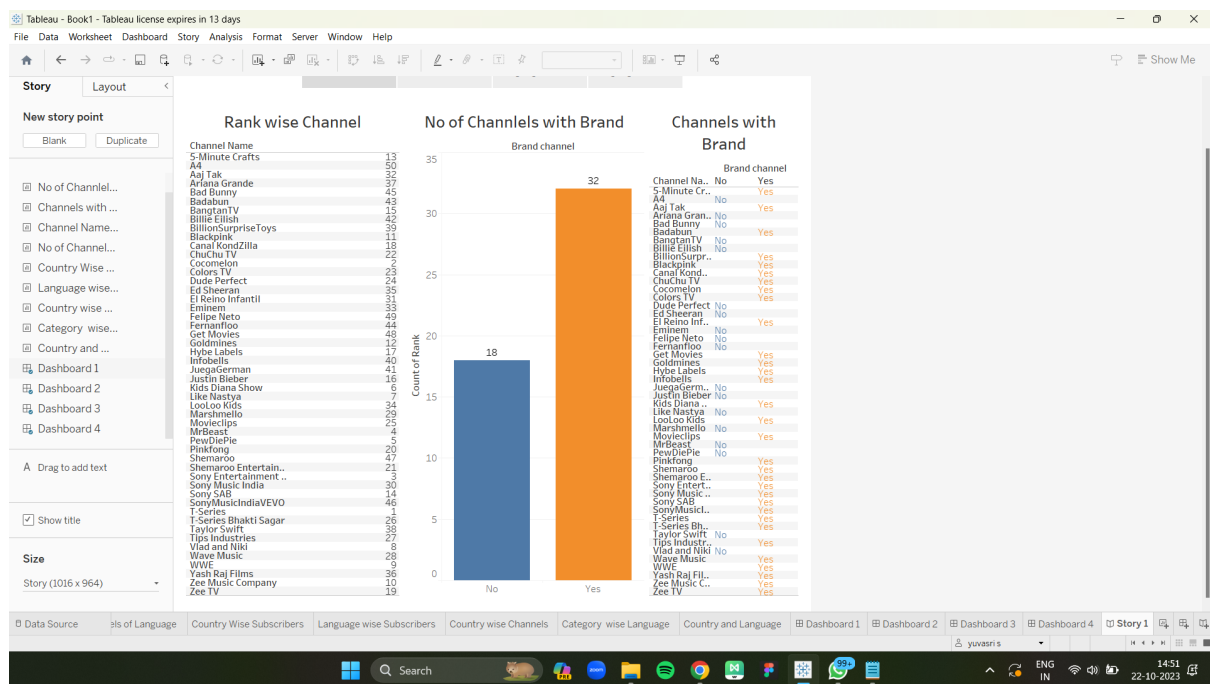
Tableau - Book1 - Tableau license expires in 13 days

File Data Worksheet Dashboard Story Analysis Format Server Window Help

Show Me

Story Layout

New story point

Blank Duplicate

No of Channlel...
Channels with ...
Channel Name...
No of Channel...
Country Wise ...
Language wise...
Country wise ...
Category wise...
Country and ...
Dashboard 1
Dashboard 2
Dashboard 3
Dashboard 4

Drag to add text

Show title

Size

Story (1016 x 964)

Rank wise Channel

| Channel Name | |
|---|---|
| 5-Minute Crafts | 13 |
| A4 | 50 |
| Aaj Tak | 32 |
| Ariana Grande | 37 |
| Bad Bunny | 45 |
| Badabun | 43 |
| BangtanTV | 15 |
| Billie Eilish | 42 |
| BillionSurpriseToys | 39 |
| Blackpink | 11 |
| Canal KondZilla | 18 |
| ChuChu TV | 22 |
| Cocomelon | 2 |
| Colors TV | 23 |
| Dude Perfect | 24 |
| Ed Sheeran | 35 |
| El Reino Infantil | 31 |
| Eminem | 33 |
| Felipe Neto | 49 |
| Fernanfloo | 44 |
| Get Movies | 48 |
| Goldmines | 12 |
| Hybe Labels | 17 |
| Infobells | 40 |
| JuegaGerman | 41 |
| Justin Bieber | 16 |
| Kids Diana Show | 6 |
| Like Nastya | 7 |
| LooLoo Kids | 34 |
| Marshmello | 29 |
| Movieclips | 25 |
| MrBeast | 4 |
| PewDiePie | 5 |
| Pinkfong | 20 |
| Shemaroo | 47 |
| Shemaroo Entertain.. | 21 |
| Sony Entertainment .. | 3 |
| Sony Music India | 30 |
| Sony SAB | 14 |
| SonyMusicIndiaVEVO | 46 |
| T-Series | 1 |
| T-Series Bhakti Sagar | 26 |
| Taylor Swift | 38 |
| Tips Industries | 27 |
| Vlad and Niki | 8 |
| Wave Music | 28 |
| WWE | 9 |
| Yash Raj Films | 36 |
| Zee Music Company | 10 |
| Zee TV | 19 |

No of Channlels with Brand

Brand channel

35 30 25 20 15 10 5 0

Count of Rank

18 32

No Yes

Channels with Brand

Brand channel

| Channel Na.. | No | Yes |
|---|---|---|
| 5-Minute Cr.. | | Yes |
| A4 | No | |
| Aaj Tak | | Yes |
| Ariana Gran.. | No | |
| Bad Bunny | No | |
| Badabun | | Yes |
| BangtanTV | No | |
| Billie Eilish | No | |
| BillionSurpr.. | | Yes |
| Blackpink | | Yes |
| Canal Kond.. | | Yes |
| ChuChu TV | | Yes |
| Cocomelon | | Yes |
| Colors TV | | Yes |
| Dude Perfect | No | |
| Ed Sheeran | No | |
| El Reino Inf.. | | Yes |
| Eminem | No | |
| Felipe Neto | No | |
| Fernanfloo | No | |
| Get Movies | | Yes |
| Goldmines | | Yes |
| Hybe Labels | | Yes |
| Infobells | | Yes |
| JuegaGerm.. | No | |
| Justin Bieber | No | |
| Kids Diana .. | | Yes |
| Like Nastya | No | |
| LooLoo Kids | | Yes |
| Marshmello | No | |
| Movieclips | | Yes |
| MrBeast | No | |
| PewDiePie | No | |
| Pinkfong | | Yes |
| Shemaroo | | Yes |
| Shemaroo E.. | | Yes |
| Sony Entert.. | | Yes |
| Sony Music .. | | Yes |
| Sony SAB | | Yes |
| SonyMusicI.. | | Yes |
| T-Series | | Yes |
| T-Series Bh.. | | Yes |
| Taylor Swift | No | |
| Tips Industr.. | | Yes |
| Vlad and Niki | No | |
| Wave Music | | Yes |
| WWE | | Yes |
| Yash Raj Fil.. | | Yes |
| Zee Music C.. | | Yes |
| Zee TV | | Yes |

Data Source | els of Language | Country Wise Subscribers | Language wise Subscribers | Country wise Channels | Category wise Language | Country and Language | Dashboard 1 | Dashboard 2 | Dashboard 3 | Dashboard 4 | Story 1

yuvasri s

Search

99+

ENG IN 14:51 22-10-2023